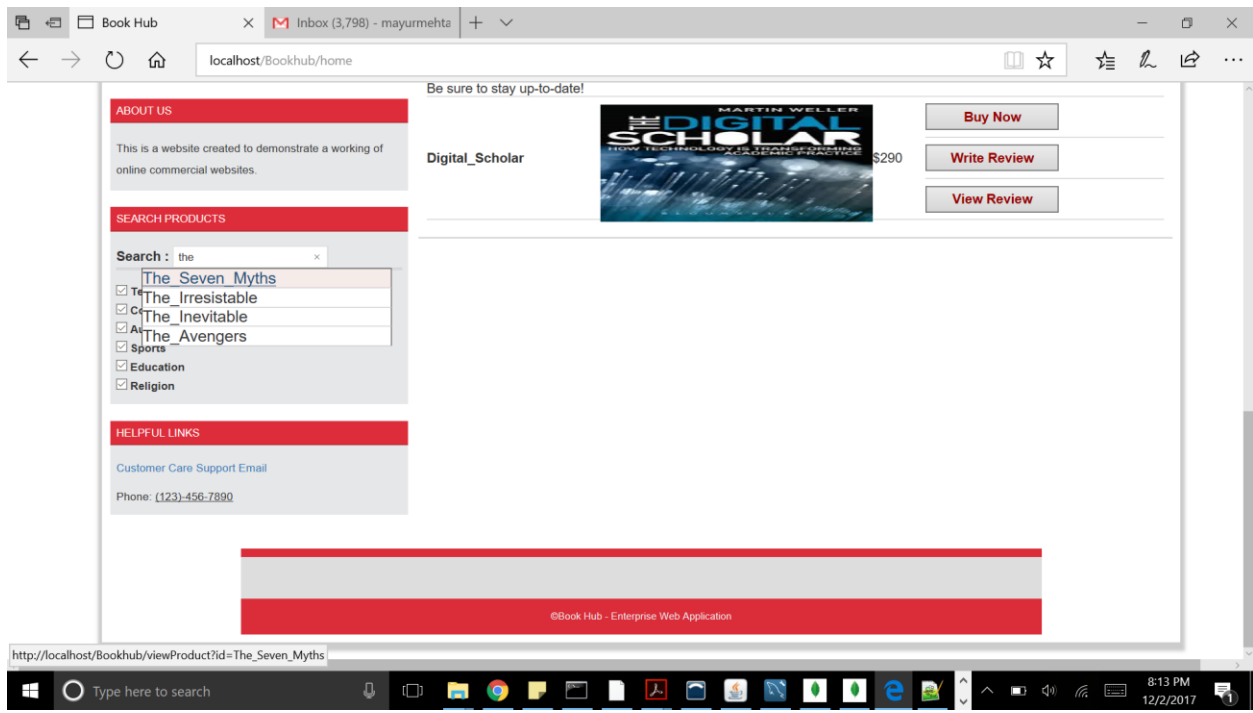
Book Hub
Inbox (3,798) - mayurmehta
localhost/Bookhub/home

ABOUT US

This is a website created to demonstrate a working of online commercial websites.

SEARCH PRODUCTS

Search : the ×

The_Seven_Myths
The_Irresistable
The_Inevitable
The_Avengers

Te
Co
Au
Sports
Education
Religion

HELPFUL LINKS

Customer Care Support Email

Phone: (123)-456-7890

Be sure to stay up-to-date!

Digital_Scholar

MARTIN WELLER
THE DIGITAL SCHOLAR
HOW TECHNOLOGY IS TRANSFORMING ACADEMIC PRACTICE

$290

Buy Now
Write Review
View Review

©Book Hub - Enterprise Web Application

http://localhost/Bookhub/viewProduct?id=The_Seven_Myths

Type here to search

8:13 PM
12/2/2017